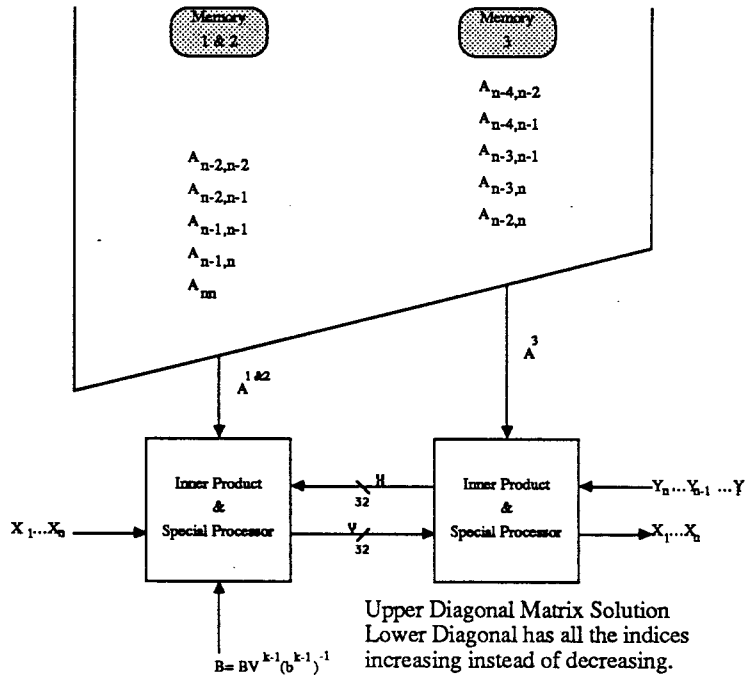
Memory 1 & 2

Memory 3

$A_{n-2,n-2}$
$A_{n-2,n-1}$
$A_{n-1,n-1}$
$A_{n-1,n}$
$A_{nn}$

$A_{n-4,n-2}$
$A_{n-4,n-1}$
$A_{n-3,n-1}$
$A_{n-3,n}$
$A_{n-2,n}$

$A^{1\&2}$

$A^{3}$

Inner Product & Special Processor

H
32

Y
32

Inner Product & Special Processor

$Y_n \ldots Y_{n-1} \ldots Y$

$X_1 \ldots X_n$

$X_1 \ldots X_n$

$B = BV^{k-1}(b^{k-1})^{-1}$

Upper Diagonal Matrix Solution
Lower Diagonal has all the indices increasing instead of decreasing.